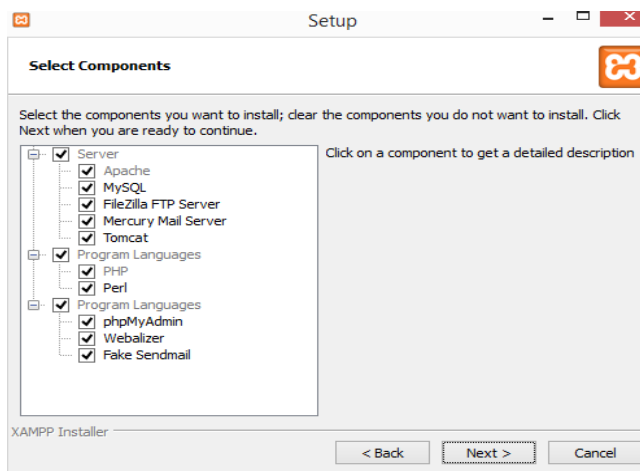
Setup

Select Components

Select the components you want to install; clear the components you do not want to install. Click Next when you are ready to continue.

Server
Apache
MySQL
FileZilla FTP Server
Mercury Mail Server
Tomcat
Program Languages
PHP
Perl
Program Languages
phpMyAdmin
Webalizer
Fake Sendmail

Click on a component to get a detailed description

XAMPP Installer

< Back
Next >
Cancel